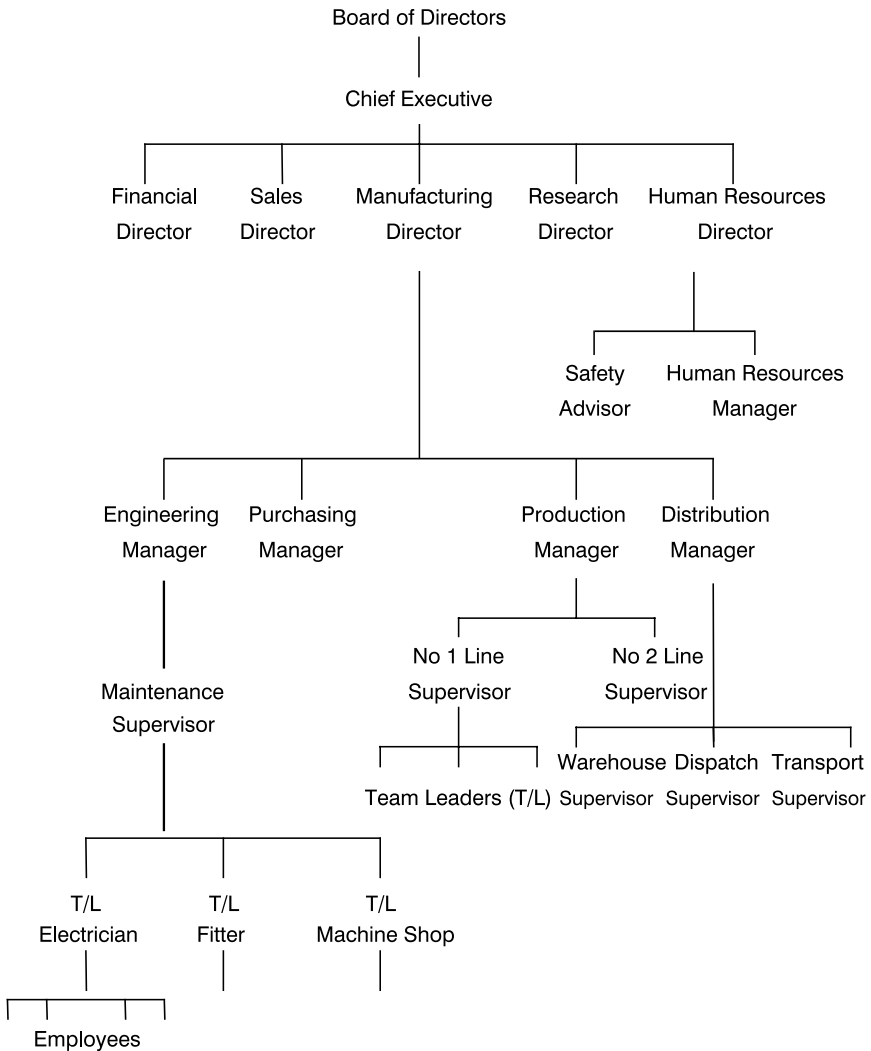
Board of Directors

Chief Executive

Financial Director

Sales Director

Manufacturing Director

Research Director

Human Resources Director

Safety Advisor

Human Resources Manager

Engineering Manager

Purchasing Manager

Production Manager

Distribution Manager

No 1 Line Supervisor

No 2 Line Supervisor

Maintenance Supervisor

Team Leaders (T/L)

Warehouse Supervisor

Dispatch Supervisor

Transport Supervisor

T/L Electrician

T/L Fitter

T/L Machine Shop

Employees